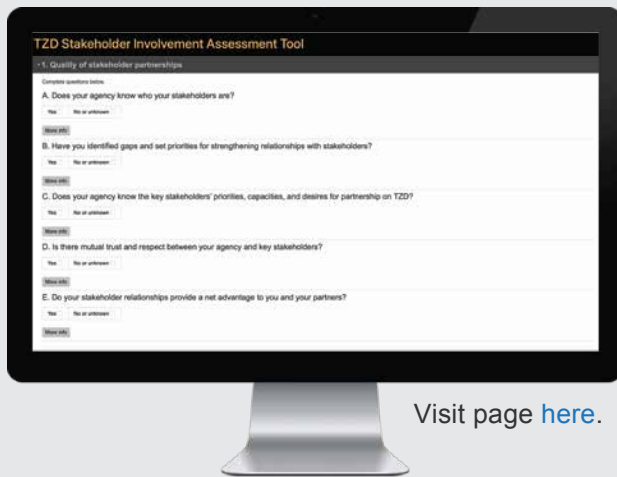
TZD Stakeholder Involvement Assessment Tool

• 1. Quality of stakeholder partnerships

Complete questions below.

A. Does your agency know who your stakeholders are?

Yes | No or unknown

More info

B. Have you identified gaps and set priorities for strengthening relationships with stakeholders?

Yes | No or unknown

More info

C. Does your agency know the key stakeholders' priorities, capacities, and desires for partnership on TZD?

Yes | No or unknown

More info

D. Is there mutual trust and respect between your agency and key stakeholders?

Yes | No or unknown

More info

E. Do your stakeholder relationships provide a net advantage to you and your partners?

Yes | No or unknown

More info

Visit page here.